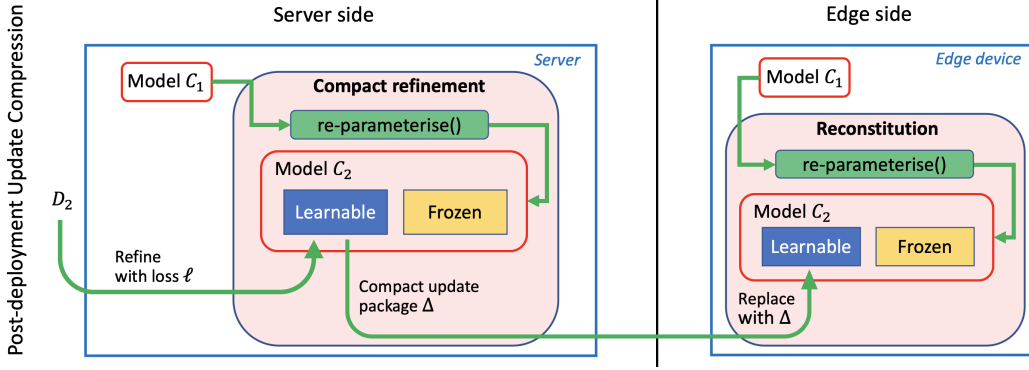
Post-deployment Update Compression

Server side

Server

Model $C_1$

Compact refinement

re-parameterise()

Model $C_2$

Learnable

Frozen

$D_2$

Refine with loss $\ell$

Compact update package $\Delta$

Edge side

Edge device

Model $C_1$

Reconstitution

re-parameterise()

Model $C_2$

Learnable

Frozen

Replace with $\Delta$